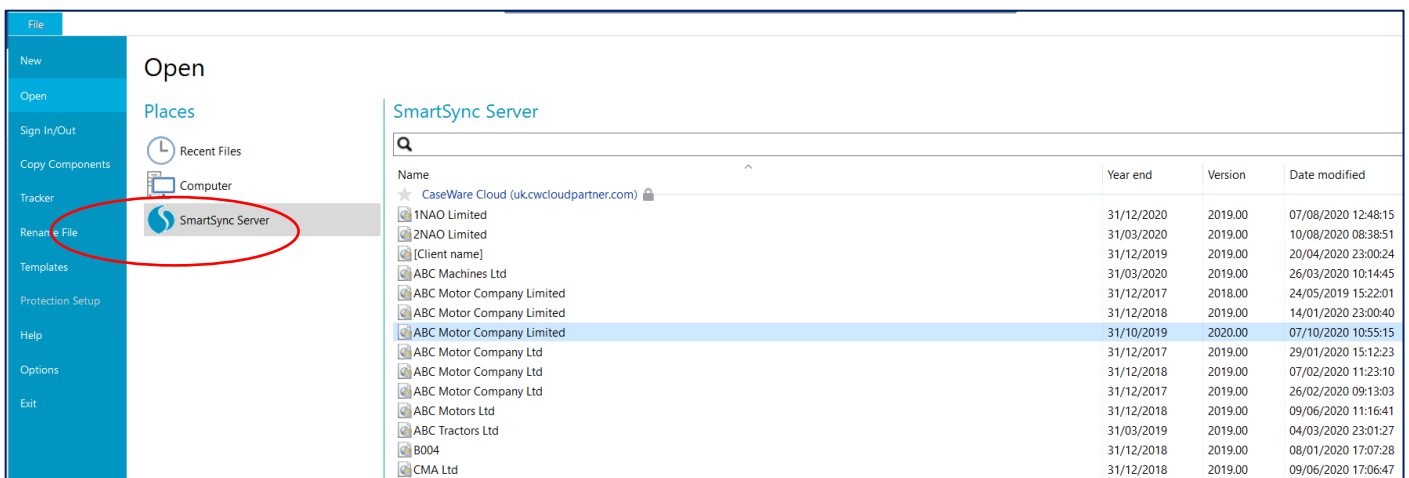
File

New
Open
Sign In/Out
Copy Components
Tracker
Rename File
Templates
Protection Setup
Help
Options
Exit

Open

Places

Recent Files
Computer
SmartSync Server

SmartSync Server

| Name | Year end | Version | Date modified |
|---|---|---|---|
| CaseWare Cloud (uk.cwcloudpartner.com) | | | |
| 1NAO Limited | 31/12/2020 | 2019.00 | 07/08/2020 12:48:15 |
| 2NAO Limited | 31/03/2020 | 2019.00 | 10/08/2020 08:38:51 |
| [Client name] | 31/12/2019 | 2019.00 | 20/04/2020 23:00:24 |
| ABC Machines Ltd | 31/03/2020 | 2019.00 | 26/03/2020 10:14:45 |
| ABC Motor Company Limited | 31/12/2017 | 2018.00 | 24/05/2019 15:22:01 |
| ABC Motor Company Limited | 31/12/2018 | 2019.00 | 14/01/2020 23:00:40 |
| ABC Motor Company Limited | 31/10/2019 | 2020.00 | 07/10/2020 10:55:15 |
| ABC Motor Company Ltd | 31/12/2017 | 2019.00 | 29/01/2020 15:12:23 |
| ABC Motor Company Ltd | 31/12/2018 | 2019.00 | 07/02/2020 11:23:10 |
| ABC Motor Company Ltd | 31/12/2017 | 2019.00 | 26/02/2020 09:13:03 |
| ABC Motors Ltd | 31/12/2018 | 2019.00 | 09/06/2020 11:16:41 |
| ABC Tractors Ltd | 31/03/2019 | 2019.00 | 04/03/2020 23:01:27 |
| B004 | 31/12/2018 | 2019.00 | 08/01/2020 17:07:28 |
| CMA Ltd | 31/12/2018 | 2019.00 | 09/06/2020 17:06:47 |